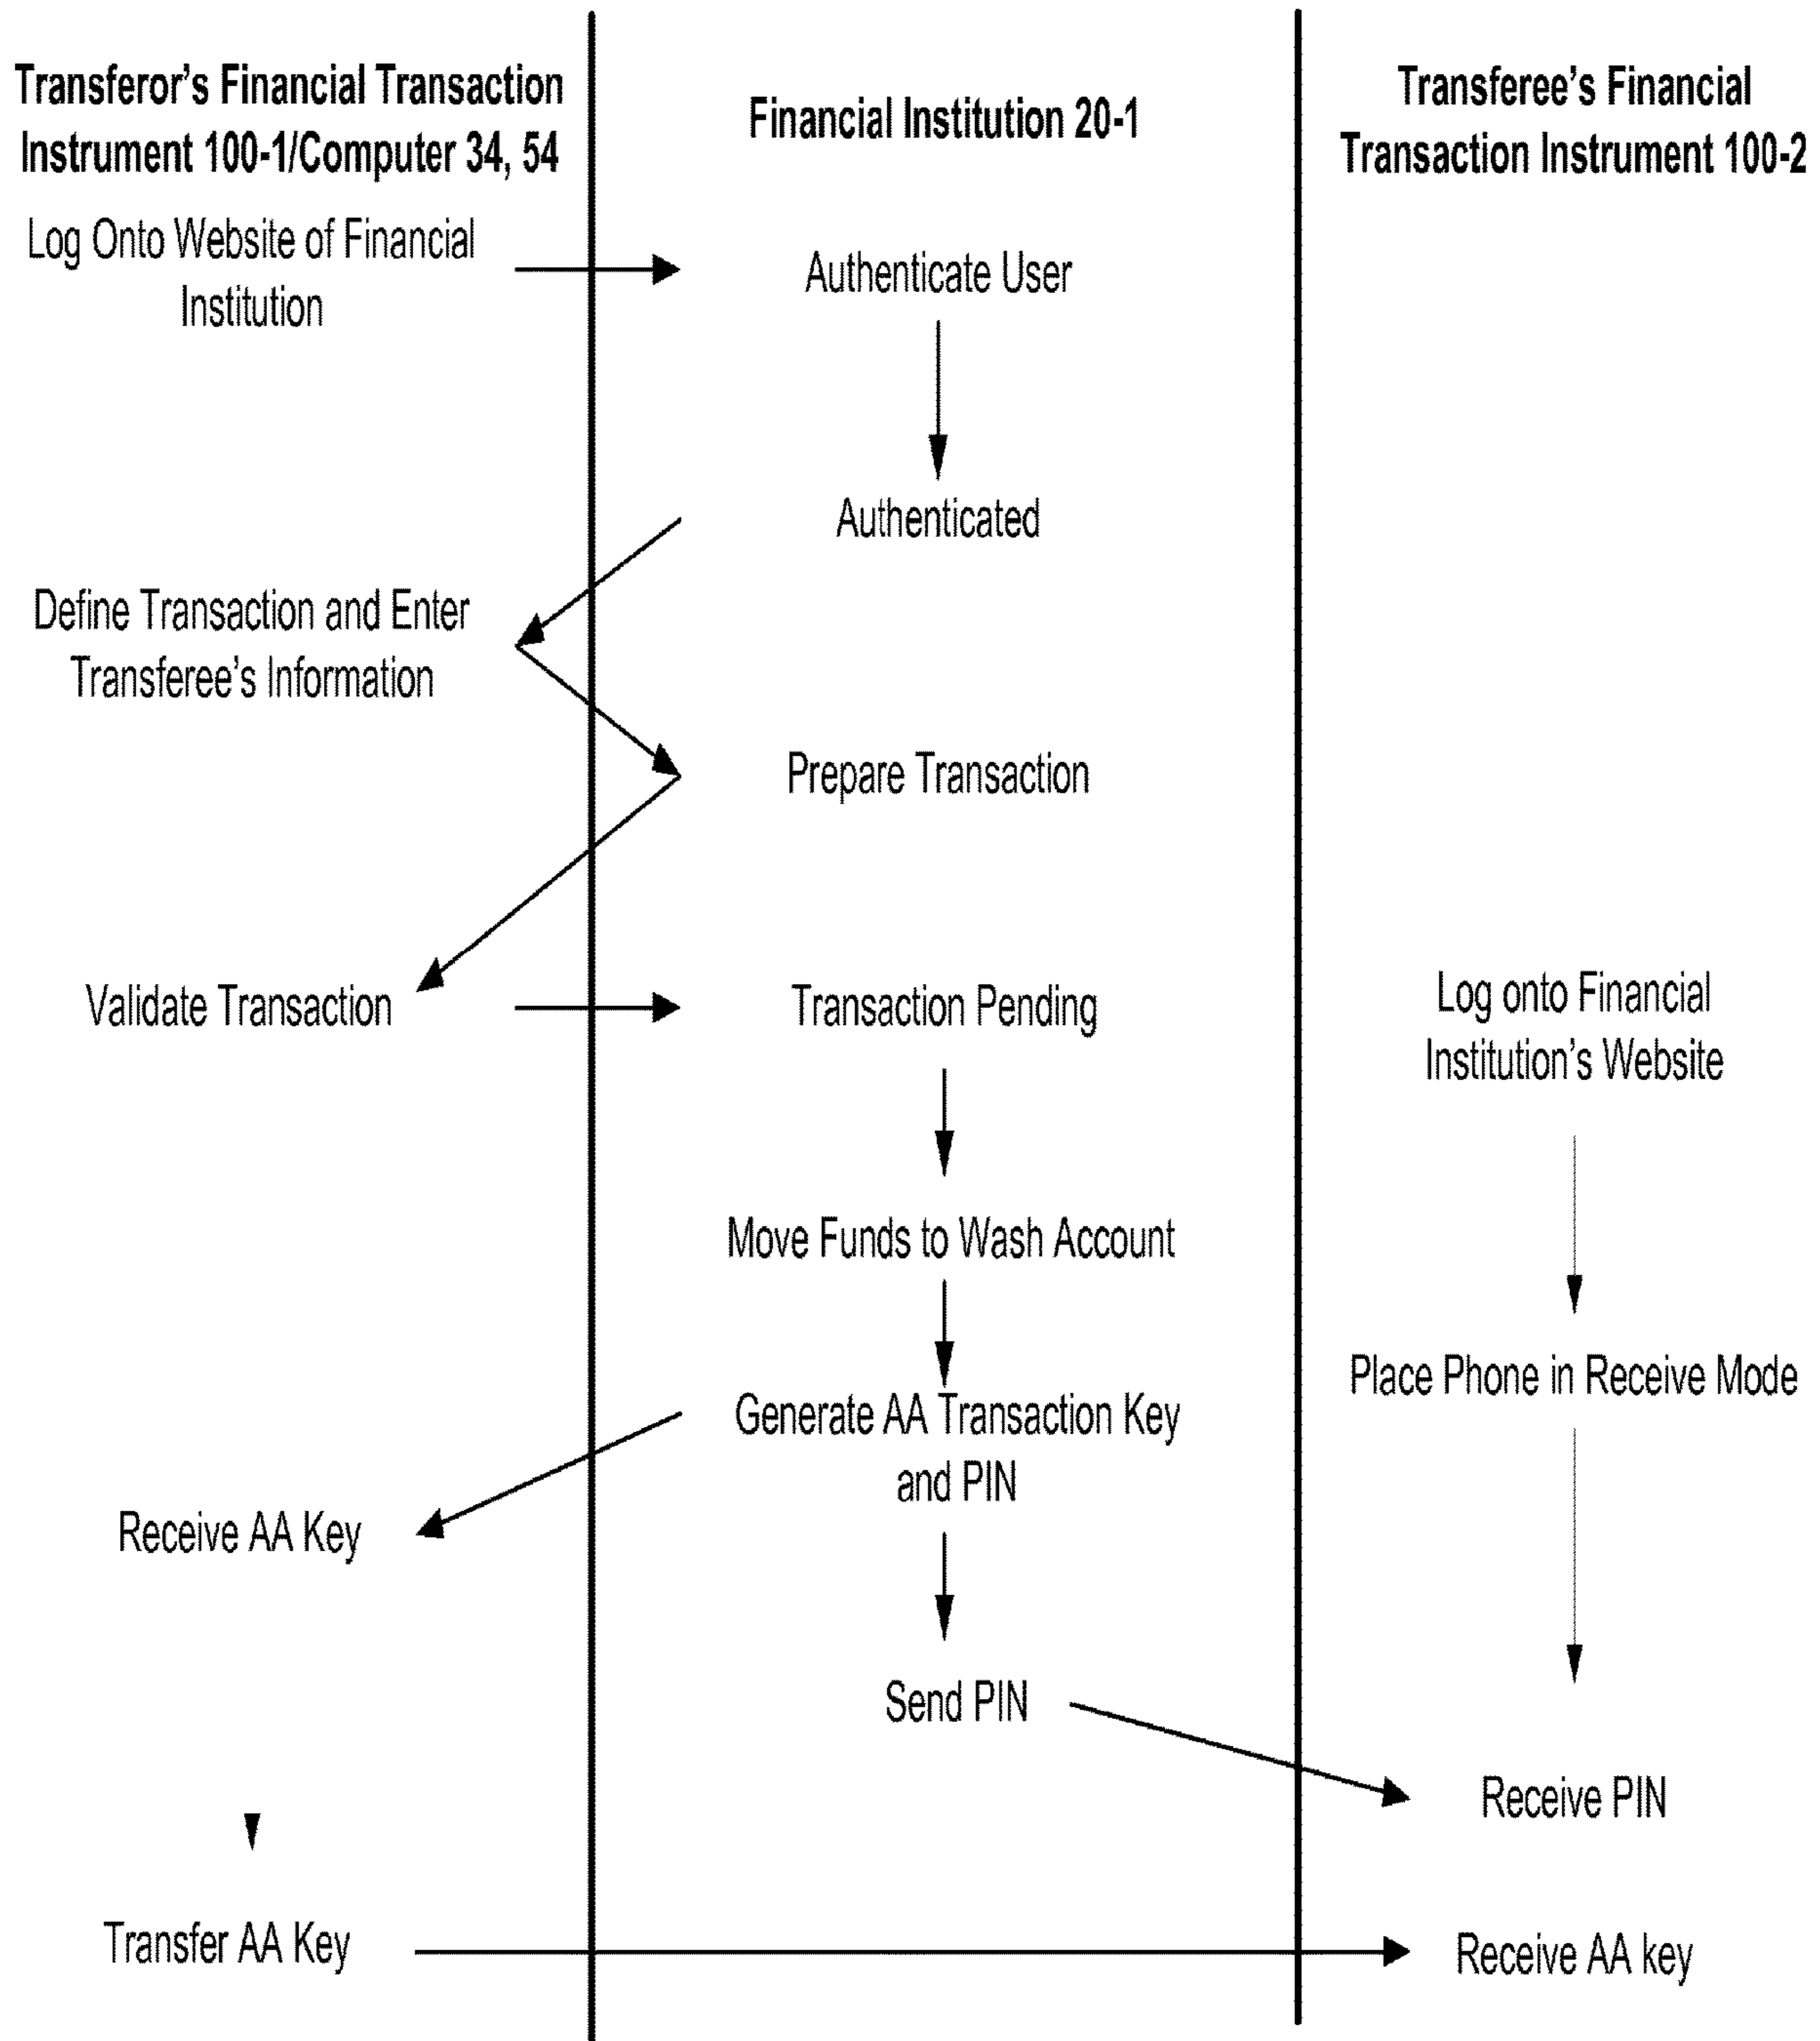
Transferor's Financial Transaction Instrument 100-1/Computer 34, 54

Financial Institution 20-1

Transferee's Financial Transaction Instrument 100-2

Log Onto Website of Financial Institution

Authenticate User

Authenticated

Define Transaction and Enter Transferee's Information

Prepare Transaction

Validate Transaction

Transaction Pending

Log onto Financial Institution's Website

Move Funds to Wash Account

Place Phone in Receive Mode

Generate AA Transaction Key and PIN

Receive AA Key

Send PIN

Receive PIN

Transfer AA Key

Receive AA key